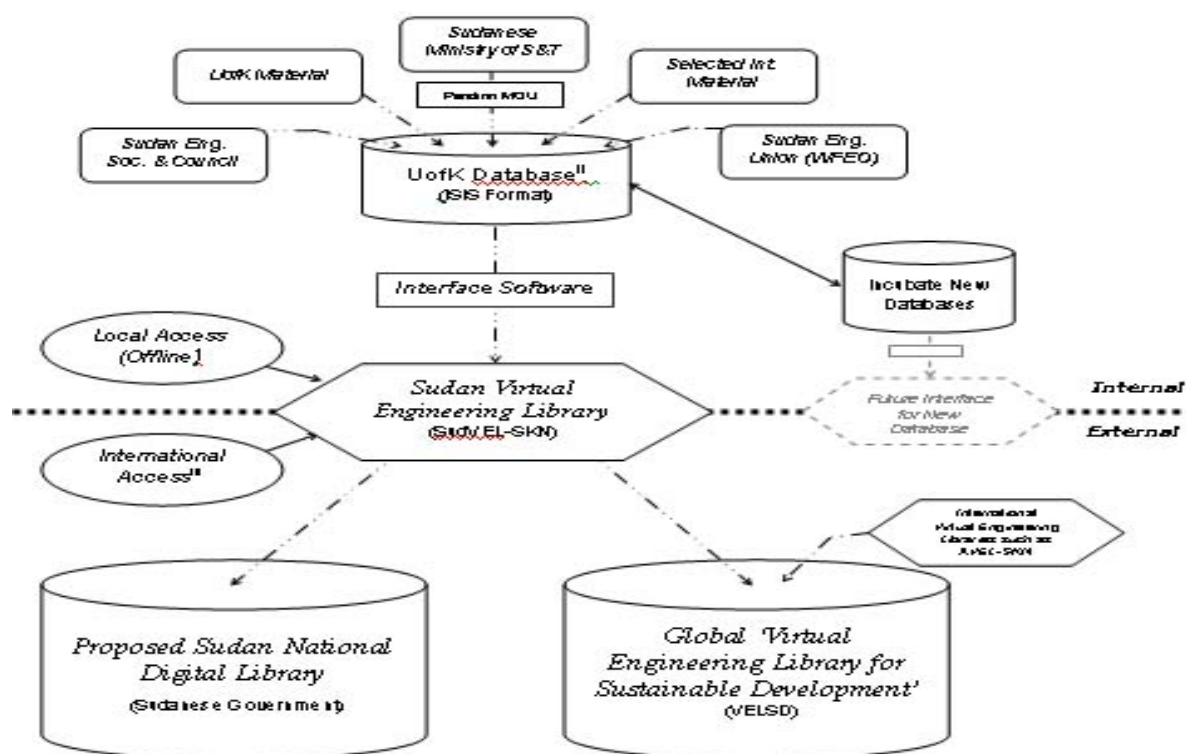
Sudanese Ministry of S&T

UofK Material

Selected Int. Material

Pending MOU

Sudan Eng. Soc. & Council

Sudan Eng. Union (WFEO)

UofK Database$^{II}$ (ISIS Format)

Interface Software

Incubate New Databases

Local Access (Offline)

Sudan Virtual Engineering Library (SudVEL-SKN)

Future Interface for New Database

Internal

External

International Access$^{III}$

International Virtual Engineering Libraries such as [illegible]

Proposed Sudan National Digital Library (Sudanese Government)

Global Virtual Engineering Library for Sustainable Development' (VELSD)